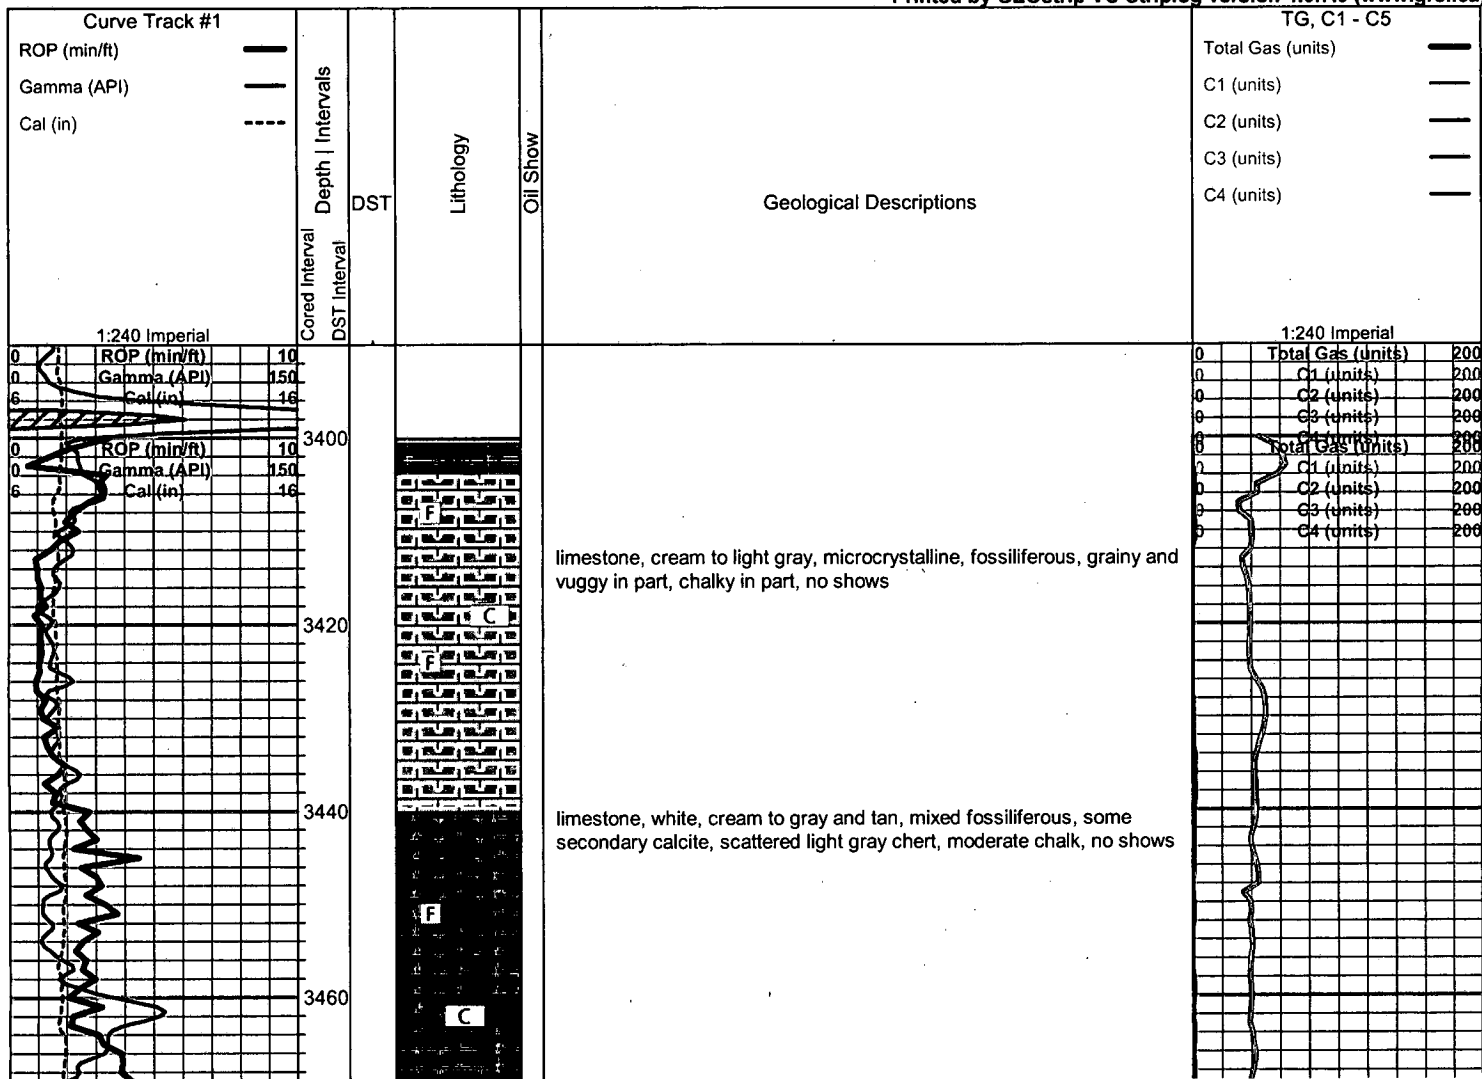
Printed by GEOstrip VC Striplog version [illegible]

Curve Track #1
ROP (min/ft)
Gamma (API)
Cal (in)

Cored Interval
DST Interval
Depth | Intervals

DST

Lithology

Oil Show

Geological Descriptions

TG, C1 - C5
Total Gas (units)
C1 (units)
C2 (units)
C3 (units)
C4 (units)

1:240 Imperial

1:240 Imperial

0 ROP (min/ft) 10
0 Gamma (API) 150
6 Cal (in) 16

0 ROP (min/ft) 10
0 Gamma (API) 150
6 Cal (in) 16

0 Total Gas (units) 200
0 C1 (units) 200
0 C2 (units) 200
0 C3 (units) 200
0 C4 (units) 200
0 Total Gas (units) 200
0 C1 (units) 200
0 C2 (units) 200
0 C3 (units) 200
0 C4 (units) 200

3400

F

limestone, cream to light gray, microcrystalline, fossiliferous, grainy and vuggy in part, chalky in part, no shows

C

3420

F

3440

limestone, white, cream to gray and tan, mixed fossiliferous, some secondary calcite, scattered light gray chert, moderate chalk, no shows

F

3460

C